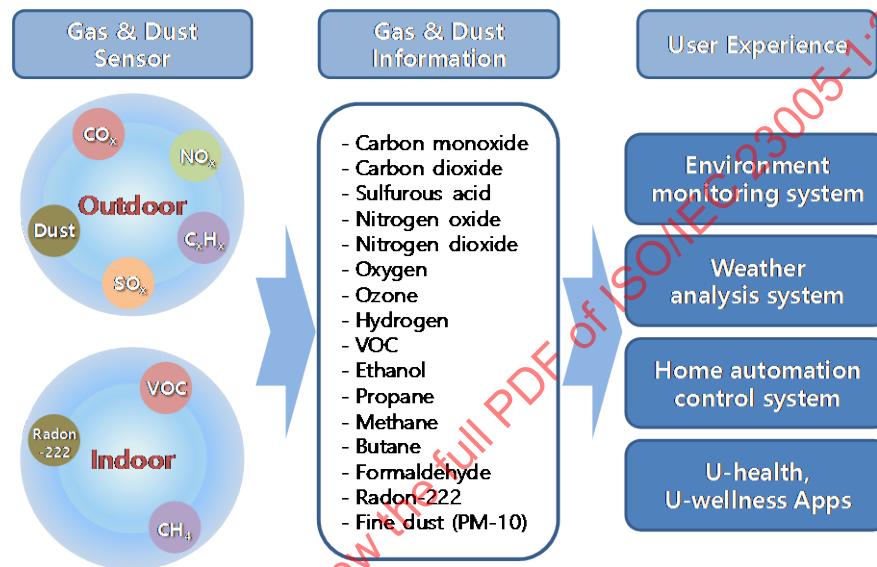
Gas & Dust Sensor

Gas & Dust Information

User Experience

$CO_x$

$NO_x$

Outdoor

Dust

$C_xH_x$

$SO_x$

VOC

Radon -222

Indoor

$CH_4$

- Carbon monoxide
- Carbon dioxide
- Sulfurous acid
- Nitrogen oxide
- Nitrogen dioxide
- Oxygen
- Ozone
- Hydrogen
- VOC
- Ethanol
- Propane
- Methane
- Butane
- Formaldehyde
- Radon-222
- Fine dust (PM-10)

Environment monitoring system

Weather analysis system

Home automation control system

U-health, U-wellness Apps

view the full PDF of ISO/IEC 23005-1: